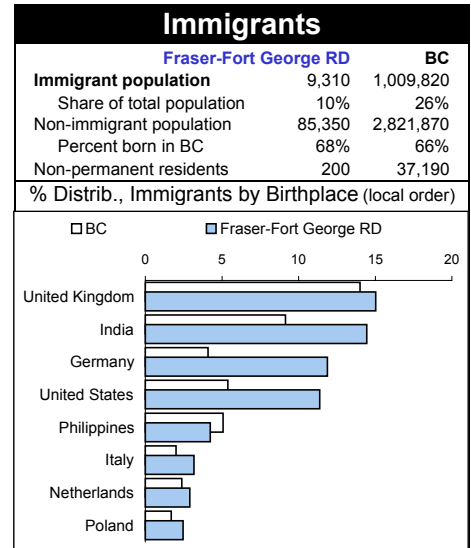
Immigrants

| | Fraser-Fort George RD | BC |
|---|---|---|
| Immigrant population | 9,310 | 1,009,820 |
| Share of total population | 10% | 26% |
| Non-immigrant population | 85,350 | 2,821,870 |
| Percent born in BC | 68% | 66% |
| Non-permanent residents | 200 | 37,190 |

% Distrib., Immigrants by Birthplace (local order)

BC
Fraser-Fort George RD

0
5
10
15
20

United Kingdom
India
Germany
United States
Philippines
Italy
Netherlands
Poland